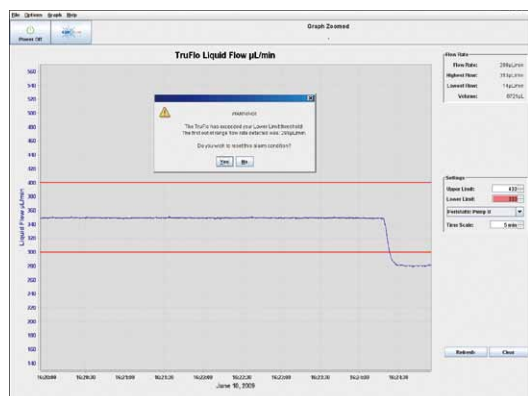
File Options Graph Help

Power Off

Graph Zoomed

TruFlo Liquid Flow µL/min

560
540
520
500
480
460
440
420
400
380
360
340
320
300
280
260
240
220
200
180
160
140

Liquid Flow µL/min

16:20:00 16:20:30 16:21:00 16:21:30 16:22:00 16:22:30 16:23:00 16:23:30 16:24:00 16:24:30
June 10, 2009

WARNING

The TruFlo has exceeded your Lower Limit threshold. The first out-of-range flow rate detected was: 289µL/min

Do you wish to reset the alarm condition?

Yes No

Flow Rate
Flow Rate: 289µL/min
Highest Flow: 353µL/min
Lowest Flow: 11µL/min
Volume: 872µL

Settings
Upper Limit: 400
Lower Limit: 300
Peristaltic Pump II
Time Scale: 5 min

Refresh Clear